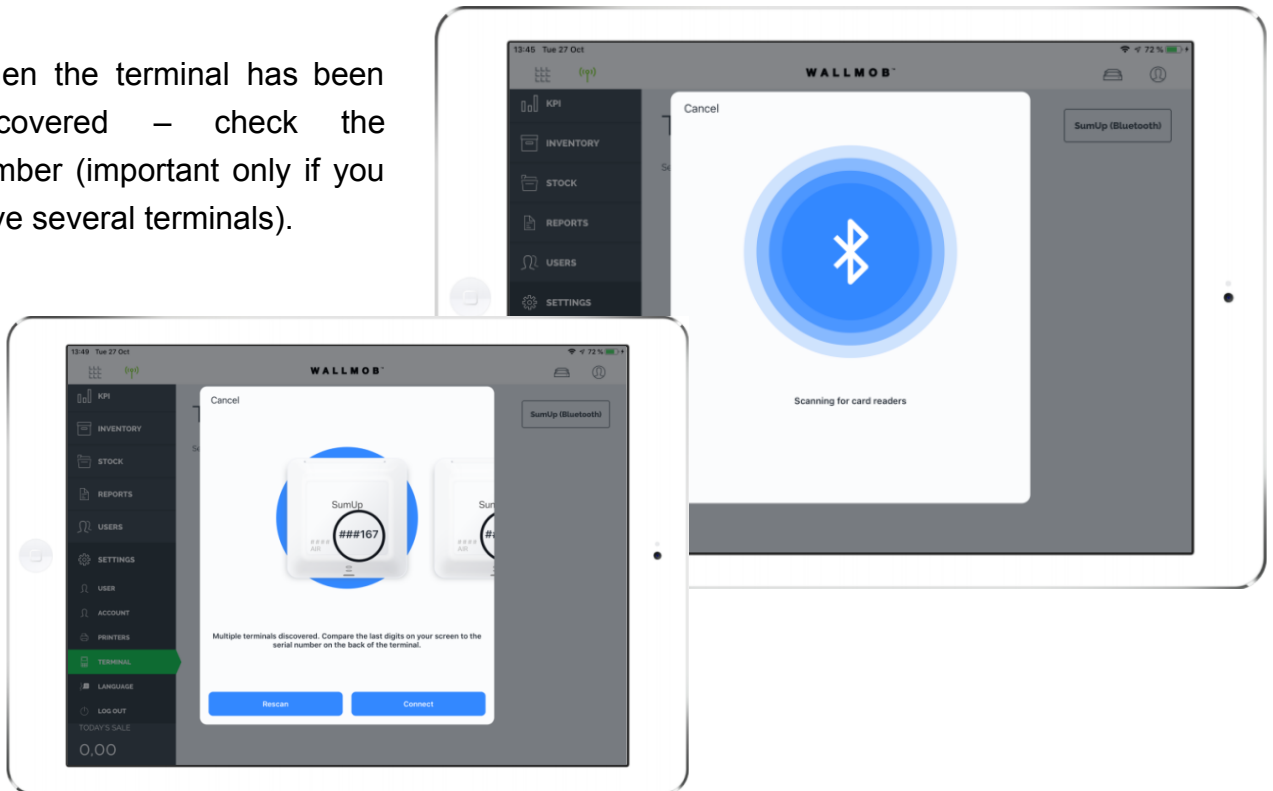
en the terminal has been covered – check the mber (important only if you ve several terminals).

13:45 Tue 27 Oct
72 %
WALLMOB
KPI
INVENTORY
STOCK
REPORTS
USERS
SETTINGS
Cancel
SumUp (Bluetooth)
Scanning for card readers

13:49 Tue 27 Oct
72 %
WALLMOB
KPI
INVENTORY
STOCK
REPORTS
USERS
SETTINGS
USER
ACCOUNT
PRINTERS
TERMINAL
LANGUAGE
LOG OUT
TODAY'S SALE
0,00
Cancel
SumUp (Bluetooth)
SumUp
###167
AIR
Sum
AIR
Multiple terminals discovered. Compare the last digits on your screen to the serial number on the back of the terminal.
Rescan
Connect